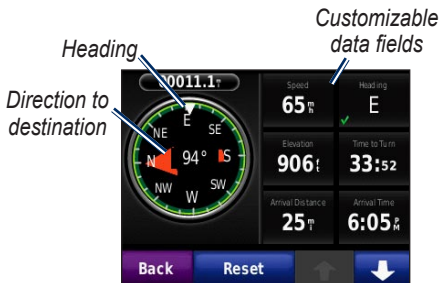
Customizable data fields

Heading

Direction to destination

00011.1

E
NE
SE
N
94°
S
NW
SW
W

| Speed | Heading |
|---|---|
| 65 mh | E |
| Elevation | Time to Turn |
| 906 ft | 33:52 |
| Arrival Distance | Arrival Time |
| 25 mi | 6:05 PM |

Back
Reset